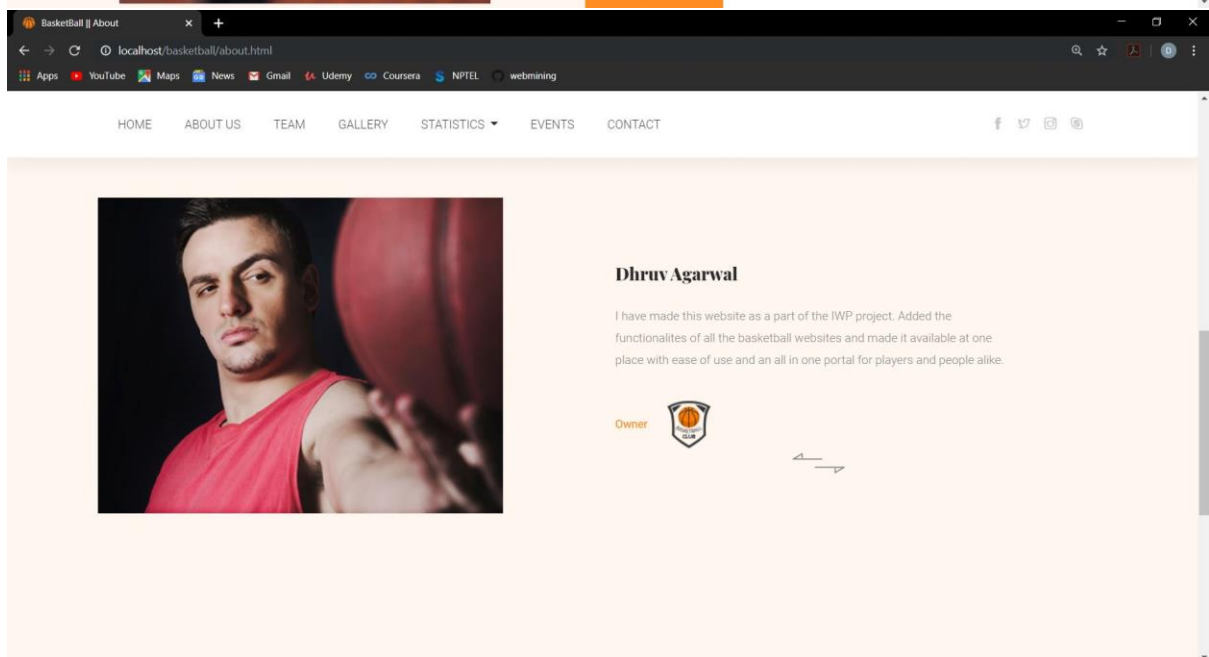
BasketBall || About

localhost/basketball/about.html

Apps YouTube Maps News Gmail Udemy Coursera NPTEL webmining

HOME ABOUT US TEAM GALLERY STATISTICS EVENTS CONTACT

Dhruv Agarwal

I have made this website as a part of the IWP project. Added the functionalites of all the basketball websites and made it available at one place with ease of use and an all in one portal for players and people alike.

Owner

BASKETBALL CLUB